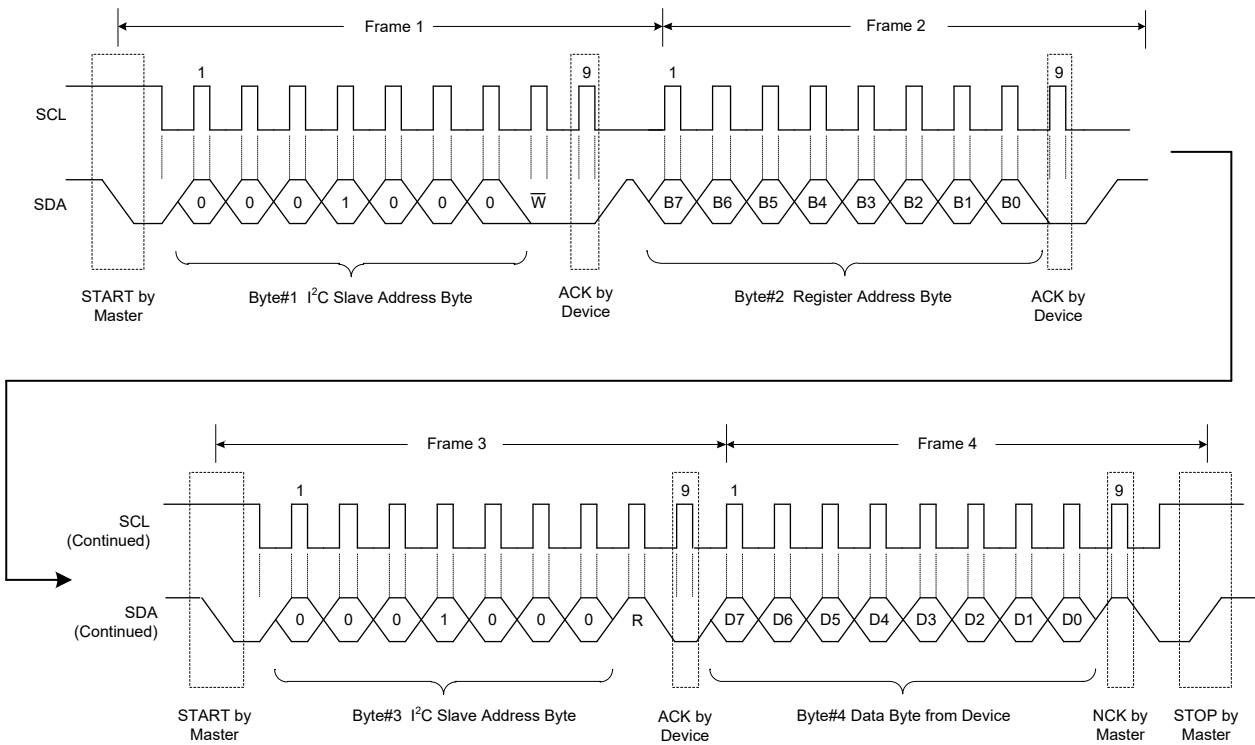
Frame 1

Frame 2

1

9

1

9

SCL

SDA

0

0

0

1

0

0

0

$\overline{W}$

B7

B6

B5

B4

B3

B2

B1

B0

START by Master

Byte#1 I$^2$C Slave Address Byte

ACK by Device

Byte#2 Register Address Byte

ACK by Device

Frame 3

Frame 4

1

9

1

9

SCL (Continued)

SDA (Continued)

0

0

0

1

0

0

0

R

D7

D6

D5

D4

D3

D2

D1

D0

START by Master

Byte#3 I$^2$C Slave Address Byte

ACK by Device

Byte#4 Data Byte from Device

NCK by Master

STOP by Master